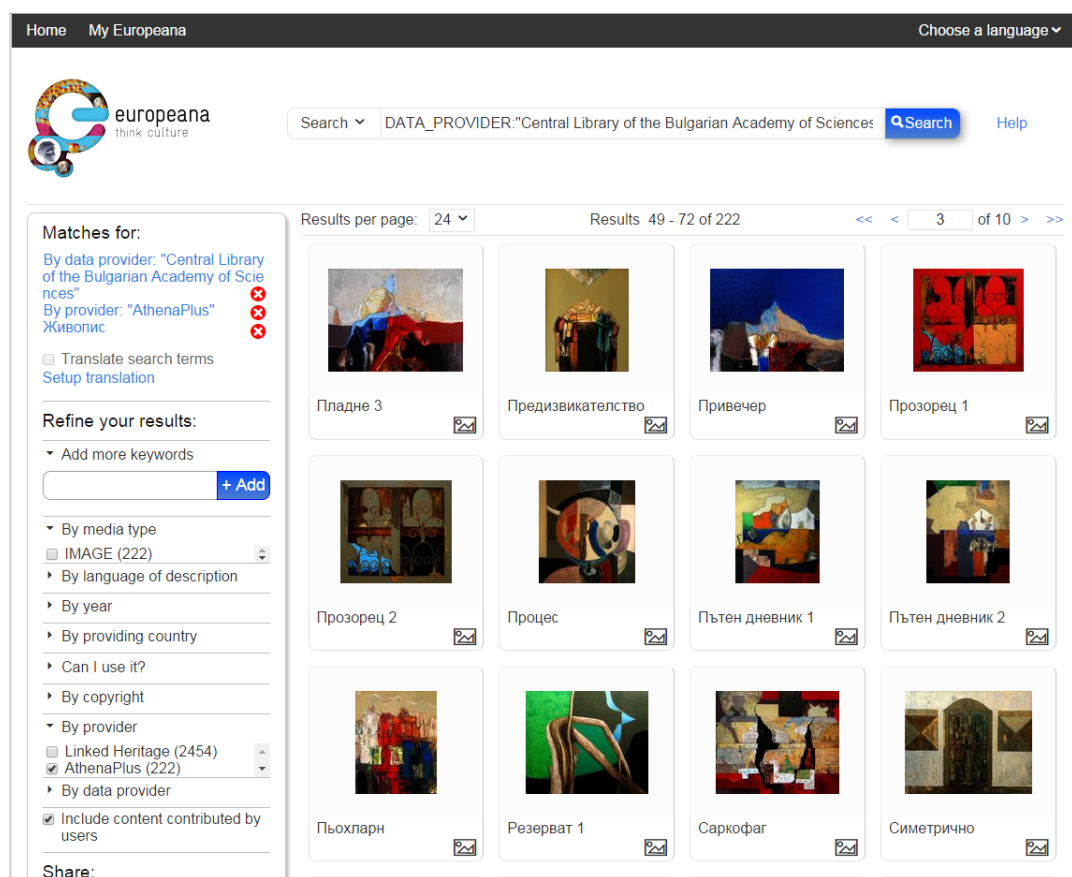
Home My Europeana

Choose a language

europeana
think culture

Search

DATA_PROVIDER:"Central Library of the Bulgarian Academy of Sciences

Search

Help

Matches for:

By data provider: "Central Library of the Bulgarian Academy of Sciences"
By provider: "AthenaPlus"
Живопис

Translate search terms
Setup translation

Refine your results:

Add more keywords

+ Add

By media type
IMAGE (222)
By language of description
By year
By providing country
Can I use it?
By copyright
By provider
Linked Heritage (2454)
AthenaPlus (222)
By data provider
Include content contributed by users

Share:

Results per page: 24

Results 49 - 72 of 222

<< < 3 of 10 > >>

Пладне 3

Предизвикателство

Привечер

Прозорец 1

Прозорец 2

Процес

Пътен дневник 1

Пътен дневник 2

Пьохларн

Резерват 1

Саркофаг

Симетрично